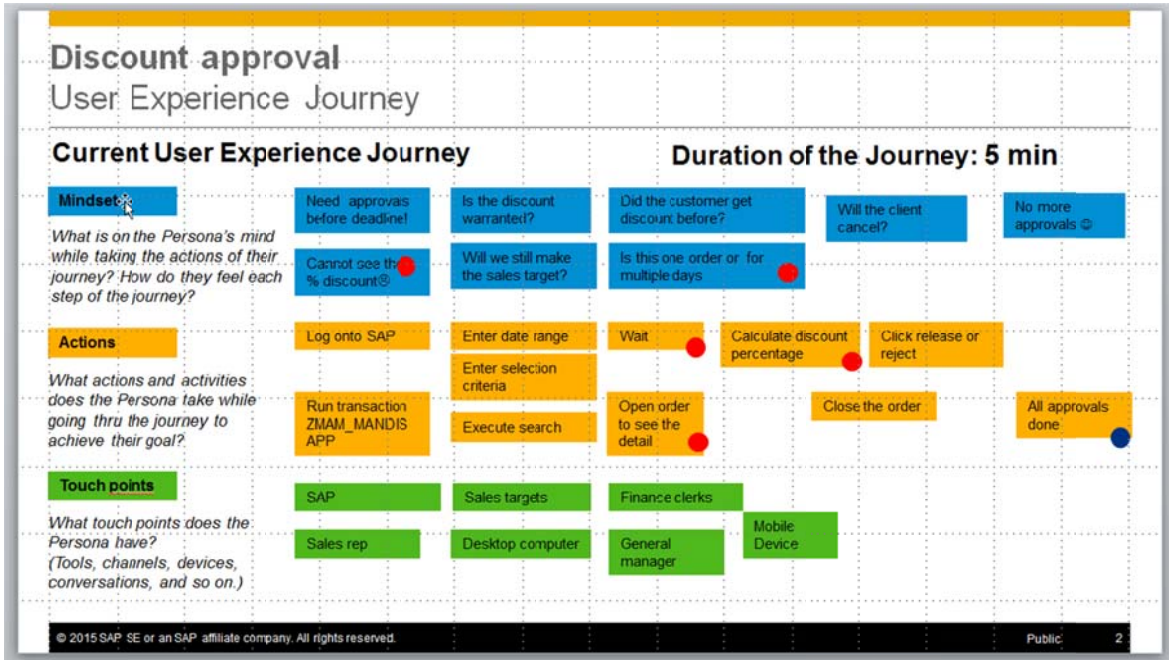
Discount approval
User Experience Journey

Current User Experience Journey

Duration of the Journey: 5 min

Mindset

What is on the Persona's mind while taking the actions of their journey? How do they feel each step of the journey?

Need approvals before deadline!

Is the discount warranted?

Did the customer get discount before?

Will the client cancel?

No more approvals ☺

Cannot see the % discount☹

Will we still make the sales target?

Is this one order or for multiple days

Actions

What actions and activities does the Persona take while going thru the journey to achieve their goal?

Log onto SAP

Enter date range

Wait

Calculate discount percentage

Click release or reject

Enter selection criteria

Run transaction ZMAM_MANDIS APP

Execute search

Open order to see the detail

Close the order

All approvals done

Touch points

What touch points does the Persona have? (Tools, channels, devices, conversations, and so on.)

SAP

Sales targets

Finance clerks

Mobile Device

Sales rep

Desktop computer

General manager

© 2015 SAP SE or an SAP affiliate company. All rights reserved.

Public

2